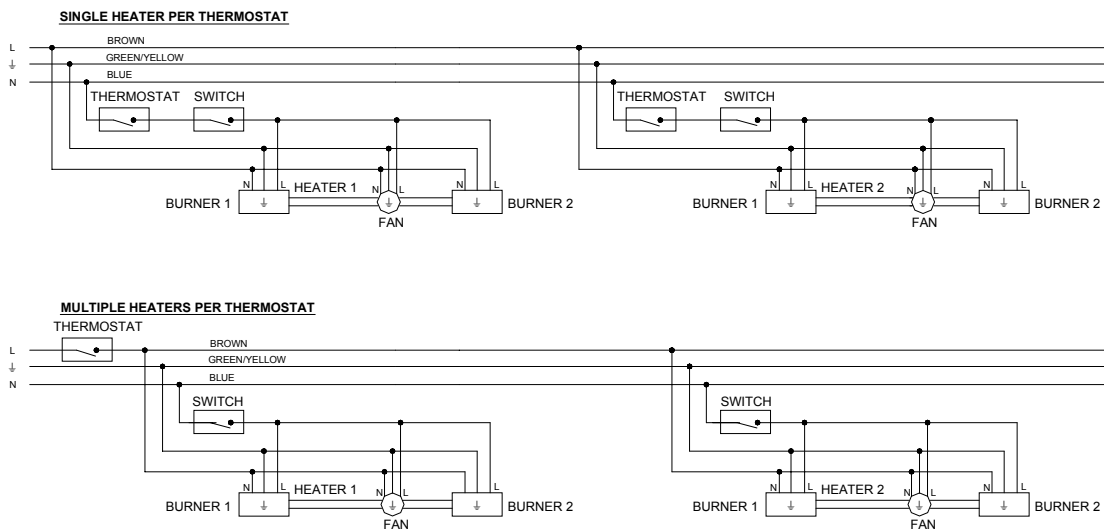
SINGLE HEATER PER THERMOSTAT

L
⏚
N

BROWN
GREEN/YELLOW
BLUE

THERMOSTAT SWITCH

N L HEATER 1 N L N L
BURNER 1 ⏚ ⏚ BURNER 2
FAN

THERMOSTAT SWITCH

N L HEATER 2 N L N L
BURNER 1 ⏚ ⏚ BURNER 2
FAN

MULTIPLE HEATERS PER THERMOSTAT

THERMOSTAT

L
⏚
N

BROWN
GREEN/YELLOW
BLUE

SWITCH

N L HEATER 1 N L N L
BURNER 1 ⏚ ⏚ BURNER 2
FAN

SWITCH

N L HEATER 2 N L N L
BURNER 1 ⏚ ⏚ BURNER 2
FAN